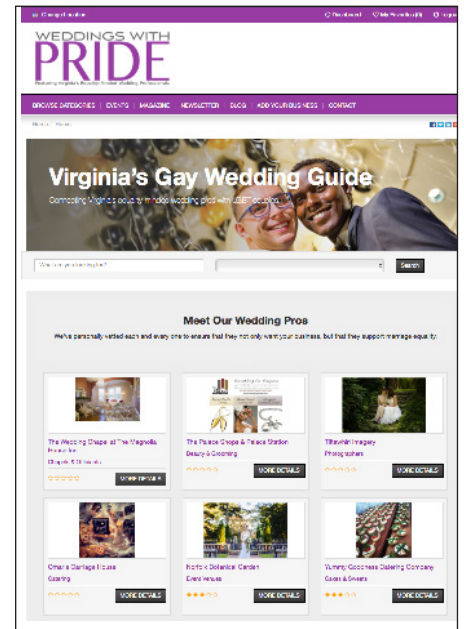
Change Location | Dashboard | My Favorites (0) | Logout

WEDDINGS WITH PRIDE
Featuring Virginia's Equality-Minded Wedding Professionals

BROWSE CATEGORIES | EVENTS | MAGAZINE | NEWSLETTER | BLOG | ADD YOUR BUSINESS | CONTACT

Home | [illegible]

Virginia's Gay Wedding Guide
Connecting Virginia's equality minded wedding pros with LGBT couples.

What are you looking for?

Search

Meet Our Wedding Pros
We've personally vetted each and every one to ensure that they not only want your business, but that they support marriage equality.

The Wedding Chapel at The Magnolia House Inn
Chapels & Churches
MORE DETAILS

The Palace Shops & Palace Station
Beauty & Grooming
MORE DETAILS

Tilkovhin Imagery
Photographers
MORE DETAILS

Omar's Carriage House
Catering
MORE DETAILS

Norfolk Botanical Garden
Event Venues
MORE DETAILS

Yummy Goodness Catering Company
Cakes & Sweets
MORE DETAILS